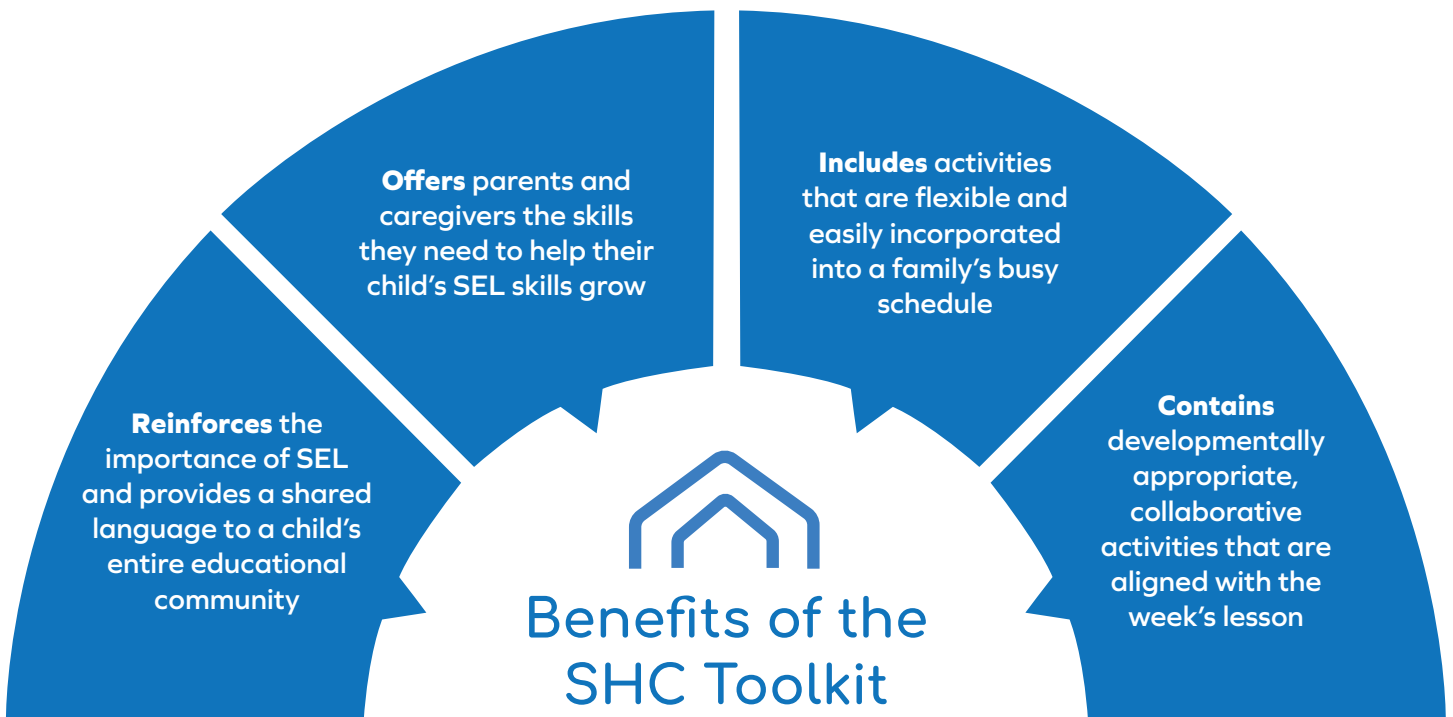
Reinforces the importance of SEL and provides a shared language to a child's entire educational community

Offers parents and caregivers the skills they need to help their child's SEL skills grow

Includes activities that are flexible and easily incorporated into a family's busy schedule

Contains developmentally appropriate, collaborative activities that are aligned with the week's lesson

Benefits of the SHC Toolkit